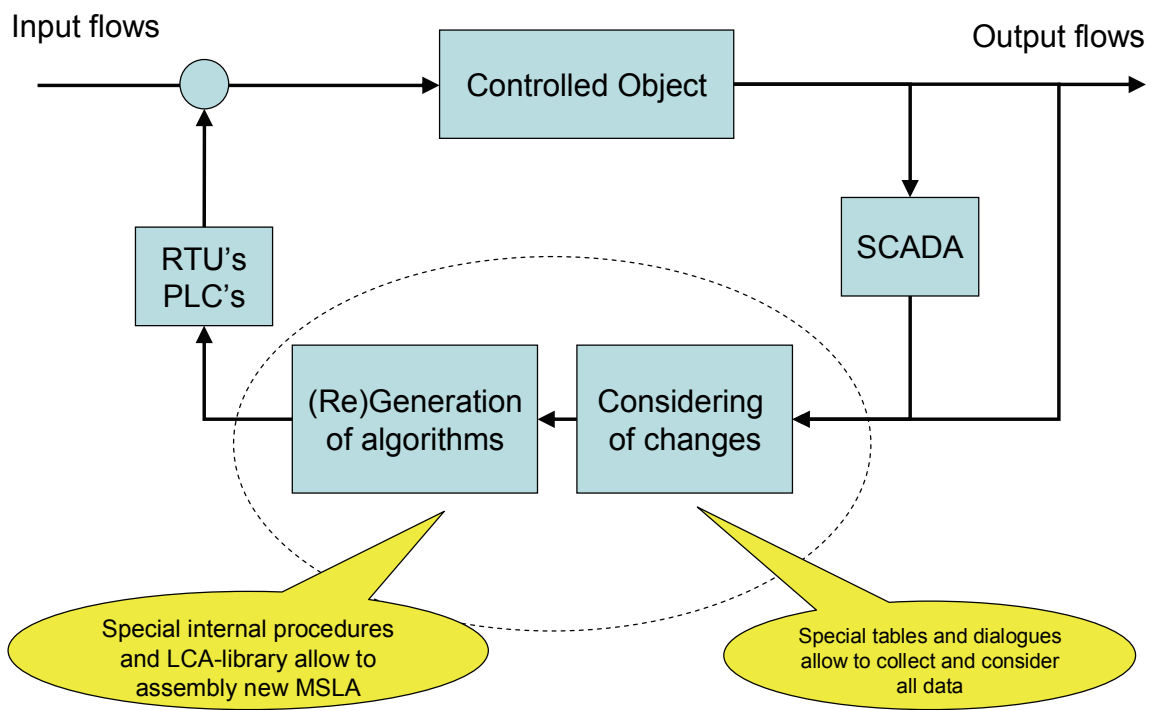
Input flows

Output flows

Controlled Object

SCADA

RTU's
PLC's

(Re)Generation of algorithms

Considering of changes

Special internal procedures and LCA-library allow to assembly new MSLA

Special tables and dialogues allow to collect and consider all data